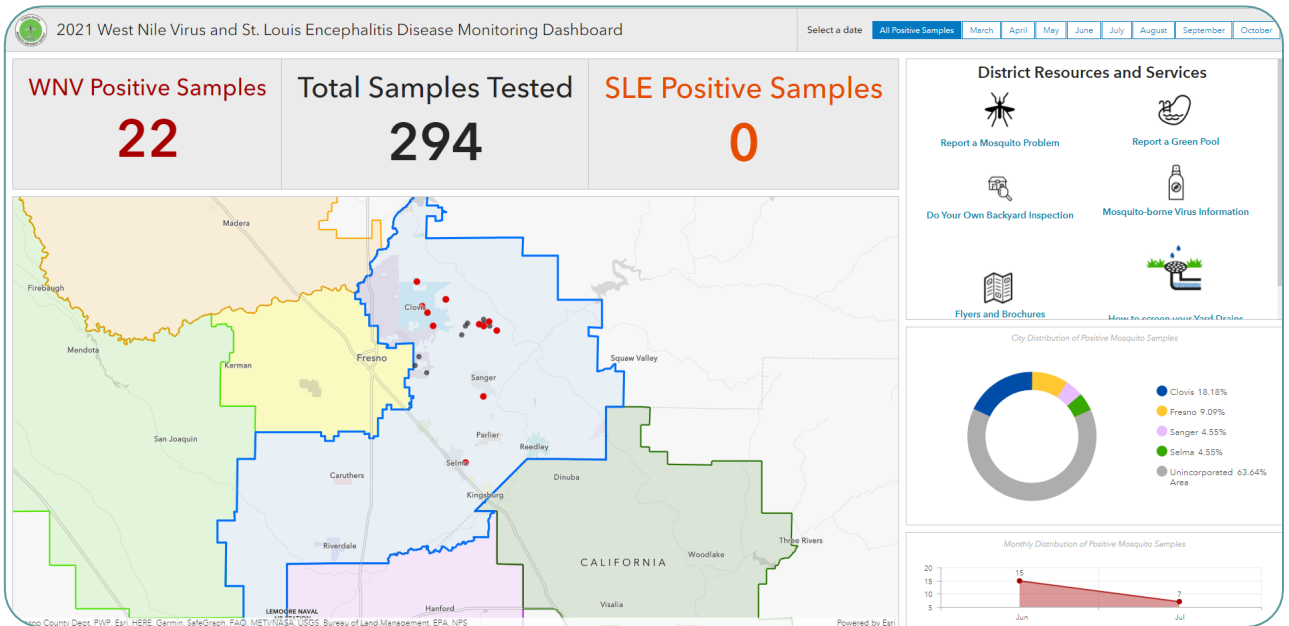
2021 West Nile Virus and St. Louis Encephalitis Disease Monitoring Dashboard

Select a date | All Positive Samples | March | April | May | June | July | August | September | October

WNV Positive Samples
22

Total Samples Tested
294

SLE Positive Samples
0

Madera
Firebaugh
Mendota
Kerman
Clovis
Fresno
Squaw Valley
Sanger
San Joaquin
Parlier
Reedley
Selma
Caruthers
Kingsburg
Dinuba
Riverdale
CALIFORNIA
Woodlake
Three Rivers
LEMOORE NAVAL
Hanford
Visalia
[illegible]pp County Dept, PWP, Esri, HERE, Garmin, SafeGraph, FAO, METI/NASA, USGS, Bureau of Land Management, EPA, NPS
Powered by Esri

District Resources and Services
Report a Mosquito Problem
Report a Green Pool
Do Your Own Backyard Inspection
Mosquito-borne Virus Information
Flyers and Brochures
How to screen your Yard Drains

City Distribution of Positive Mosquito Samples
Clovis 18.18%
Fresno 9.09%
Sanger 4.55%
Selma 4.55%
Unincorporated Area 63.64%

Monthly Distribution of Positive Mosquito Samples
20
15
10
5
15
7
Jun
Jul